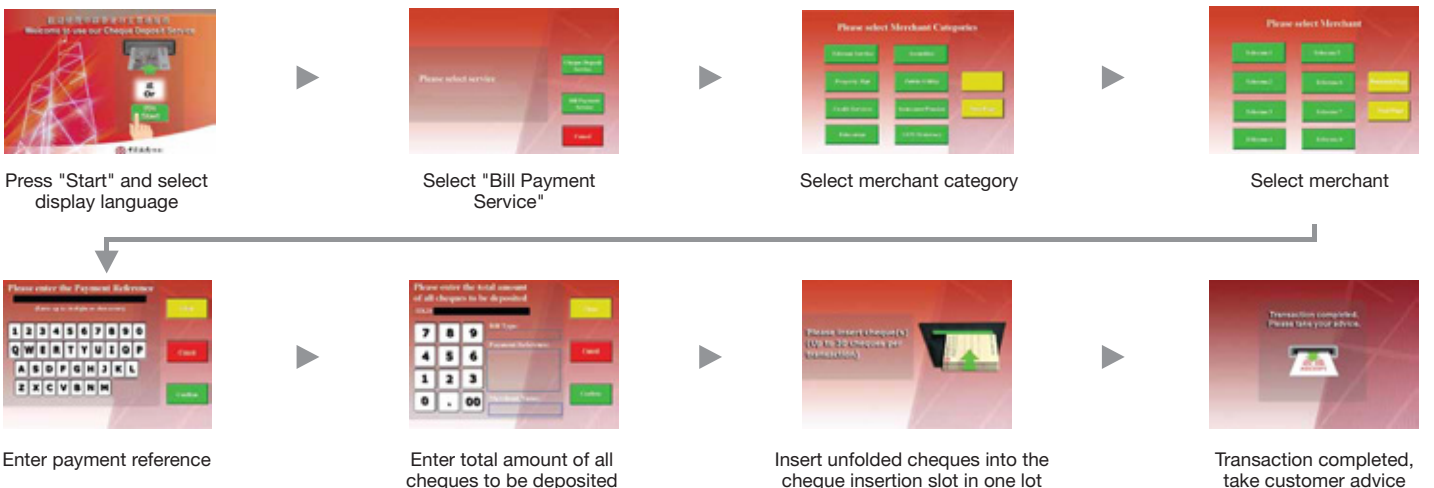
Welcome to use our Cheque Deposit Service

Press "Start" and select display language

Please select service

Select "Bill Payment Service"

Please select Merchant Categories

Select merchant category

Please select Merchant

Select merchant

Please enter the Payment Reference

Q W E R T Y U I O P
A S D F G H J K L
Z X C V B N M

Enter payment reference

Please enter the total amount of all cheques to be deposited

7 8 9
4 5 6
1 2 3
0 . 00

Enter total amount of all cheques to be deposited

Please insert cheque(s) (Up to 30 cheques per transaction)

Insert unfolded cheques into the cheque insertion slot in one lot

Transaction completed. Please take your advice.

Transaction completed, take customer advice